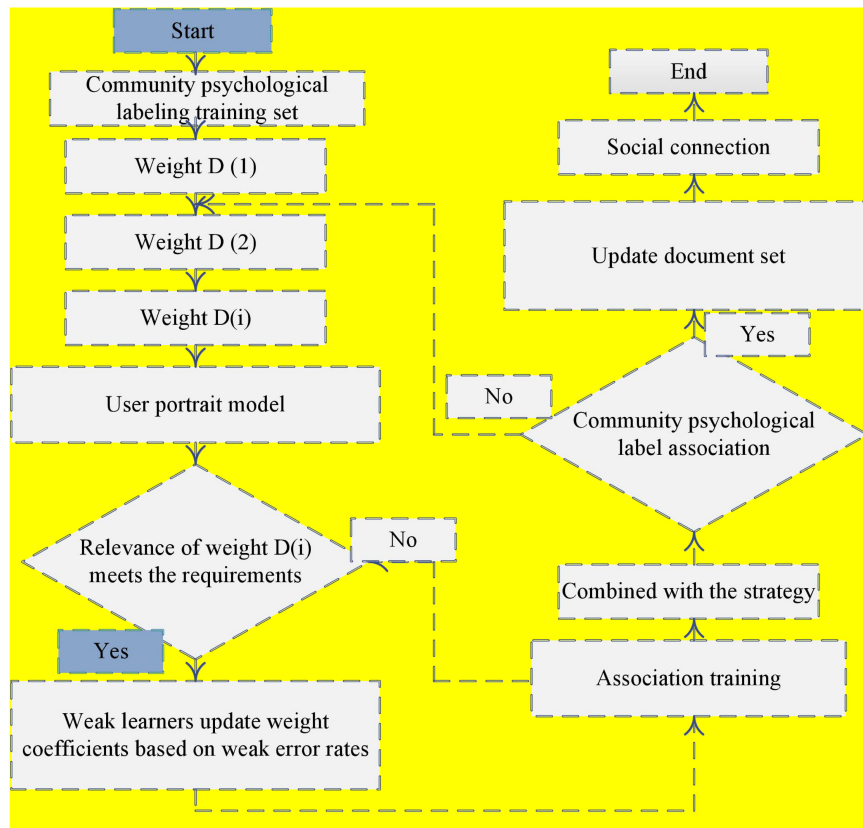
Start

Community psychological labeling training set

Weight D (1)

Weight D (2)

Weight D(i)

User portrait model

Relevance of weight D(i) meets the requirements

No

Yes

Weak learners update weight coefficients based on weak error rates

Association training

Combined with the strategy

Community psychological label association

No

Yes

Update document set

Social connection

End